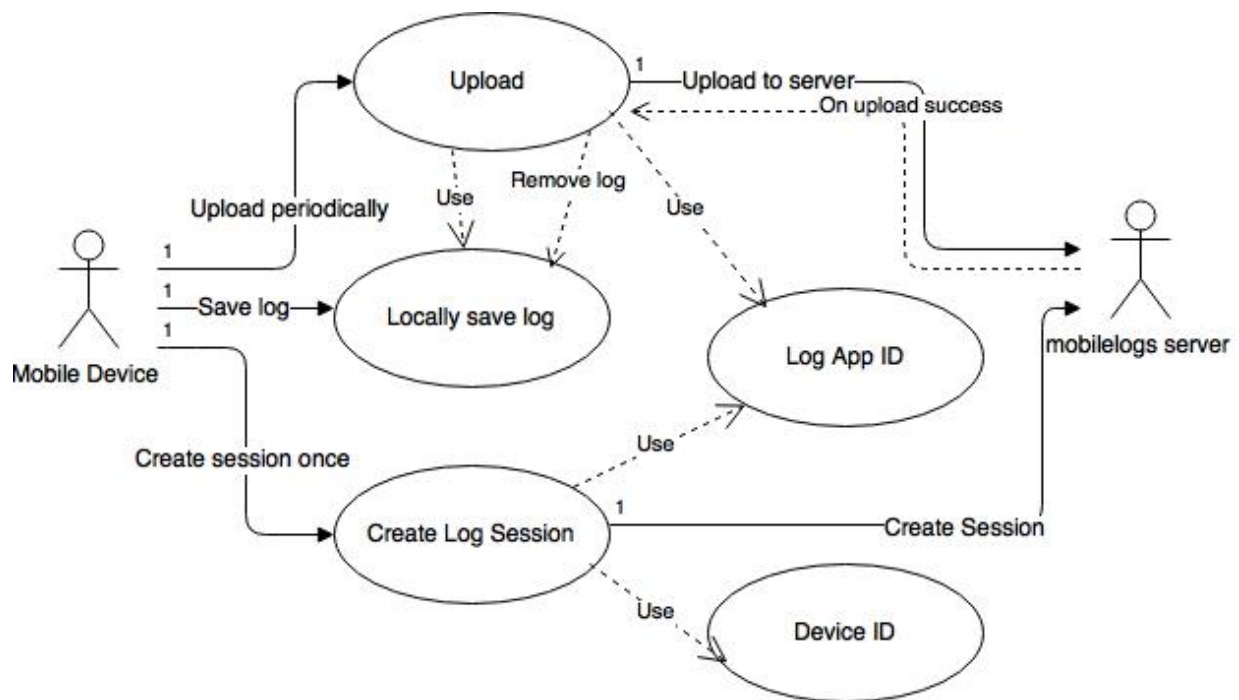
Upload

1

Upload to server

On upload success

Use

Remove log

Use

Upload periodically

1

1

Save log

Locally save log

1

Mobile Device

Log App ID

mobilelogs server

Use

Create session once

1

Create Log Session

Create Session

Use

Device ID